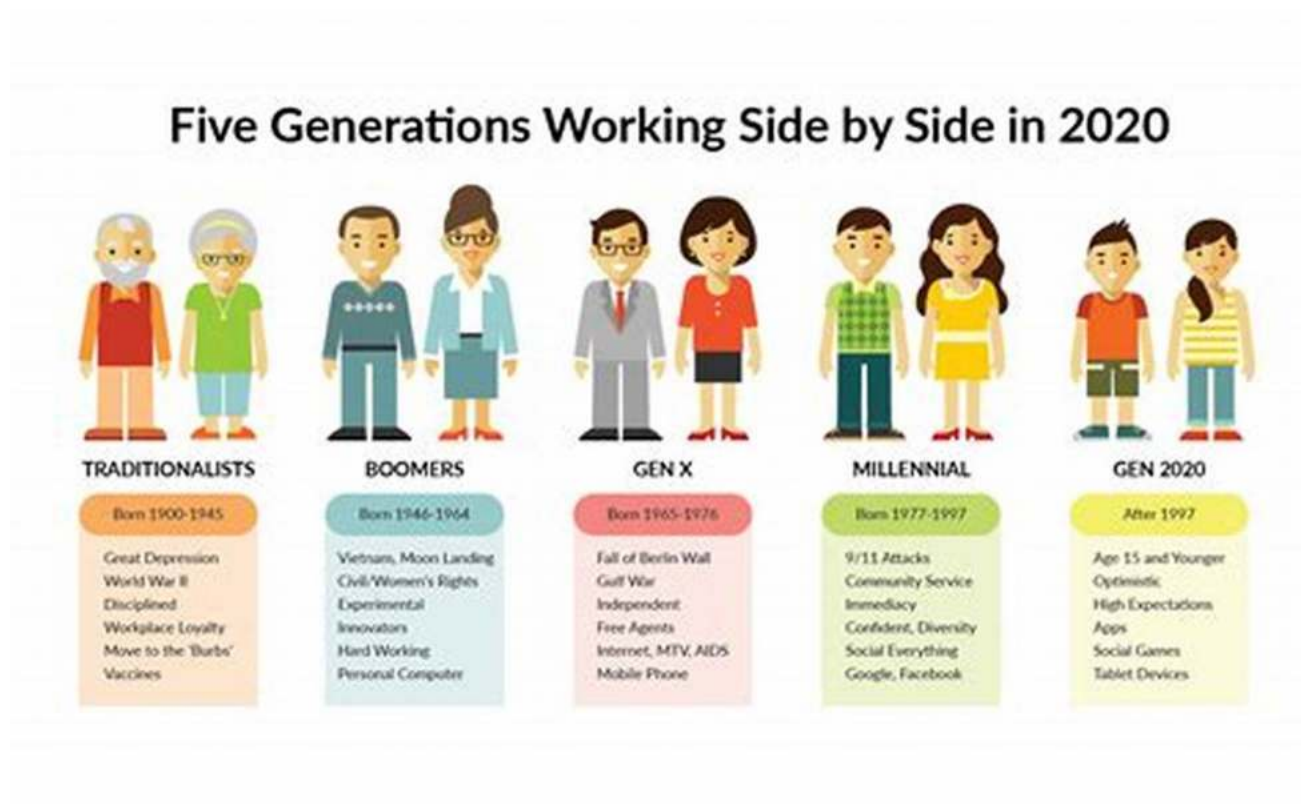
Five Generations Working Side by Side in 2020

TRADITIONALISTS

Born 1900-1945

Great Depression
World War II
Disciplined
Workplace Loyalty
Move to the 'Burbs'
Vaccines

BOOMERS

Born 1946-1964

Vietnam, Moon Landing
Civil/Women's Rights
Experimental
Innovators
Hard Working
Personal Computer

GEN X

Born 1965-1976

Fall of Berlin Wall
Gulf War
Independent
Free Agents
Internet, MTV, AIDS
Mobile Phone

MILLENNIAL

Born 1977-1997

9/11 Attacks
Community Service
Immediacy
Confident, Diversity
Social Everything
Google, Facebook

GEN 2020

After 1997

Age 15 and Younger
Optimistic
High Expectations
Apps
Social Games
Tablet Devices